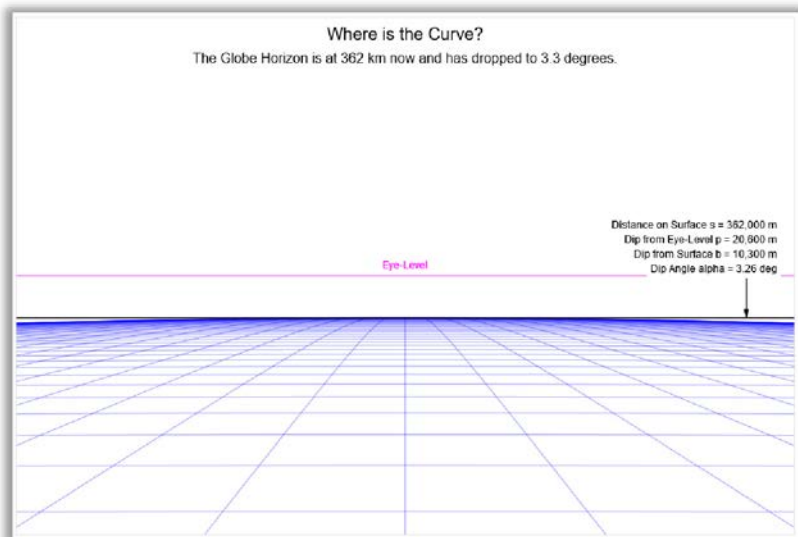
Where is the Curve?

The Globe Horizon is at 362 km now and has dropped to 3.3 degrees.

Distance on Surface s = 362,000 m
Dip from Eye-Level p = 20,600 m
Dip from Surface b = 10,300 m
Dip Angle alpha = 3.26 deg

Eye-Level